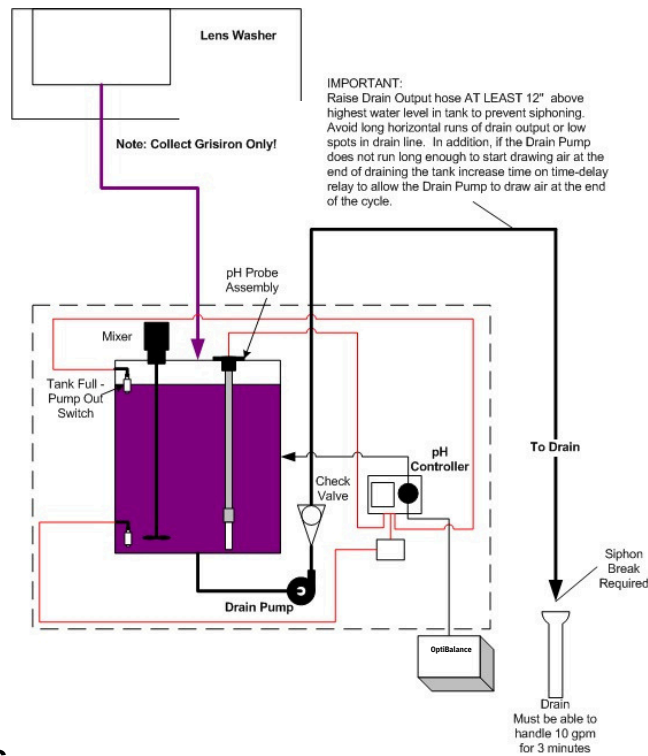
Lens Washer

Note: Collect Grisiron Only!

IMPORTANT:
Raise Drain Output hose AT LEAST 12" above highest water level in tank to prevent siphoning. Avoid long horizontal runs of drain output or low spots in drain line. In addition, if the Drain Pump does not run long enough to start drawing air at the end of draining the tank increase time on time-delay relay to allow the Drain Pump to draw air at the end of the cycle.

pH Probe Assembly

Mixer

Tank Full - Pump Out Switch

pH Controller

Check Valve

To Drain

Drain Pump

Siphon Break Required

OptiBalance

Drain
Must be able to handle 10 gpm for 3 minutes